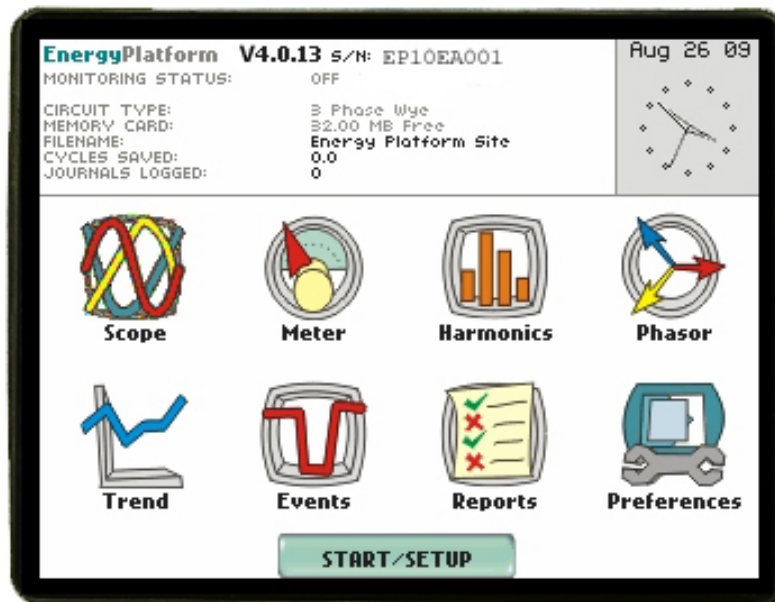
EnergyPlatform V4.0.13 S/N: EP10EA001
MONITORING STATUS: OFF

CIRCUIT TYPE: 3 Phase Wye
MEMORY CARD: 32.00 MB Free
FILENAME: Energy Platform Site
CYCLES SAVED: 0.0
JOURNALS LOGGED: 0

Aug 26 09

Scope
Meter
Harmonics
Phasor
Trend
Events
Reports
Preferences

START/SETUP